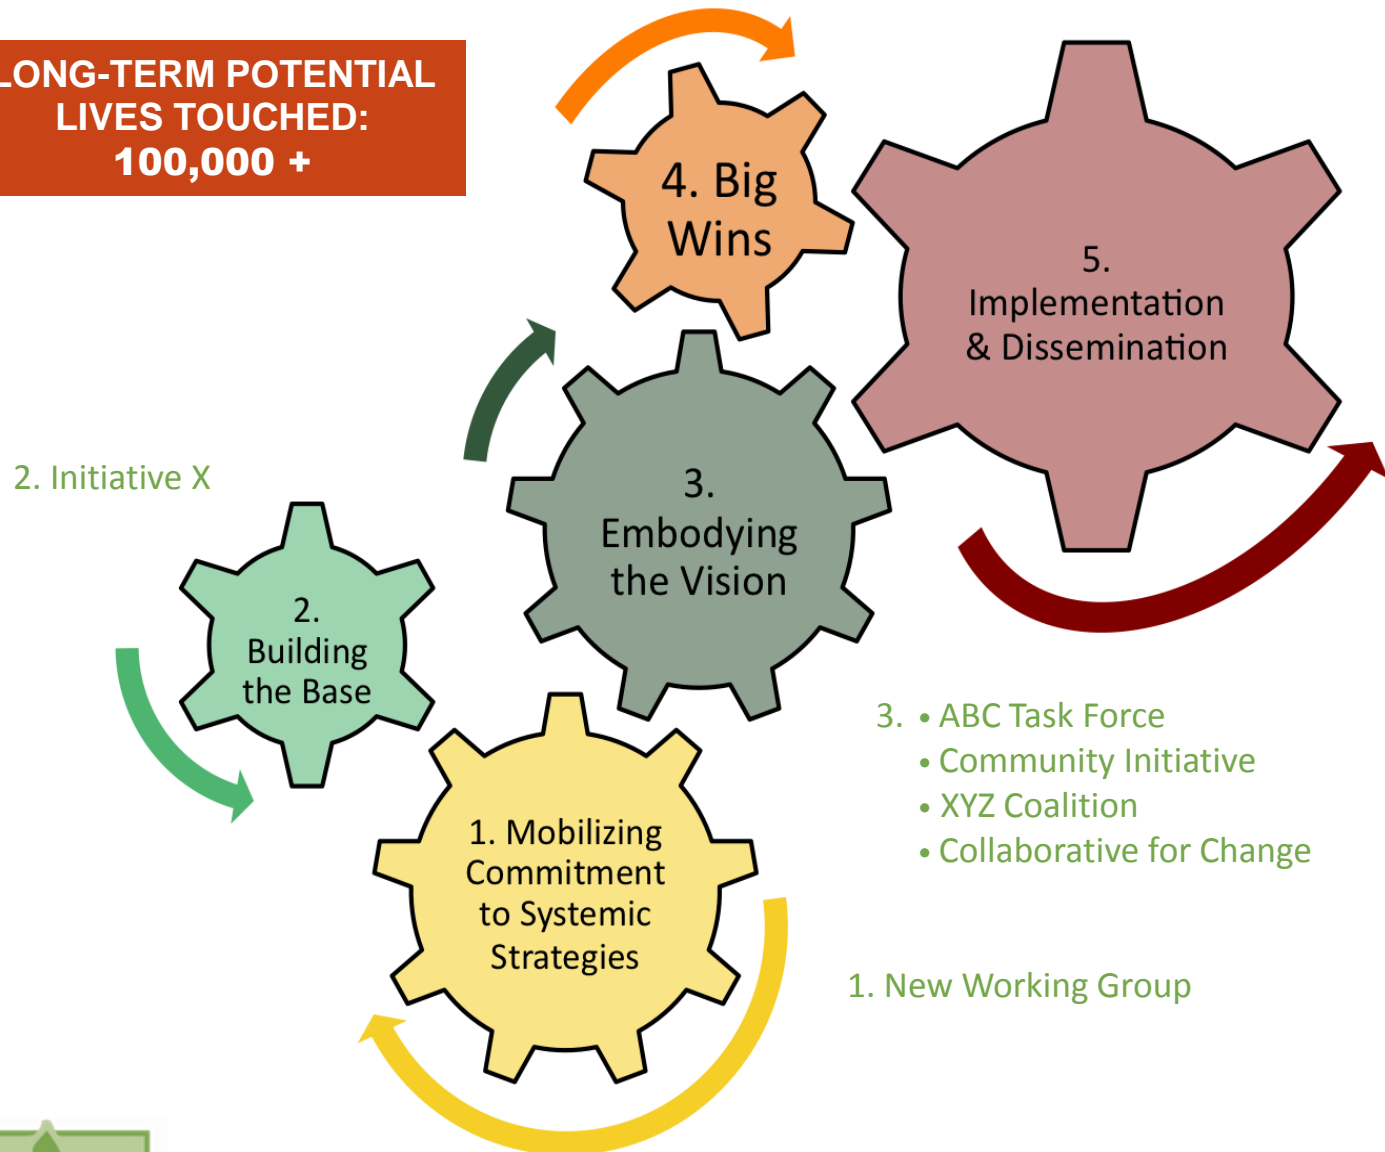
LONG-TERM POTENTIAL LIVES TOUCHED: 100,000 +

4. Big Wins

5. Implementation & Dissemination

2. Initiative X

3. Embodying the Vision

2. Building the Base

3. • ABC Task Force
• Community Initiative
• XYZ Coalition
• Collaborative for Change

1. Mobilizing Commitment to Systemic Strategies

1. New Working Group